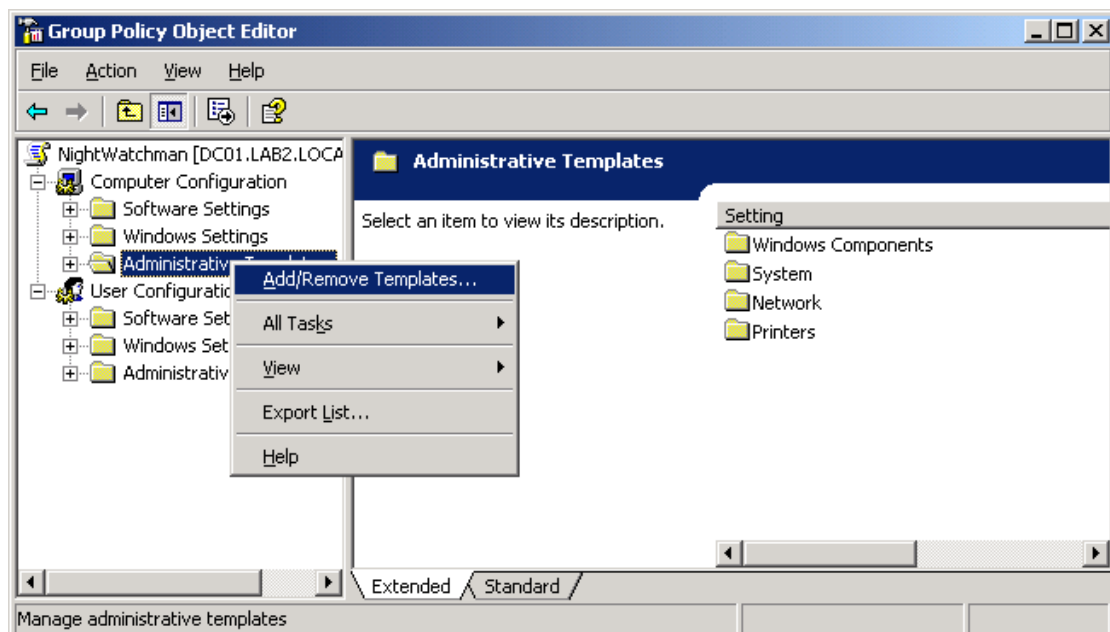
Group Policy Object Editor

File Action View Help

NightWatchman [DC01.LAB2.LOCA
Computer Configuration
Software Settings
Windows Settings
Administrativ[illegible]
User Configuratio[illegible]
Software Set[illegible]
Windows Set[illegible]
Administrativ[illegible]

Add/Remove Templates...
All Tasks
View
Export List...
Help

Administrative Templates

Select an item to view its description.

Setting
Windows Components
System
Network
Printers

Extended Standard

Manage administrative templates